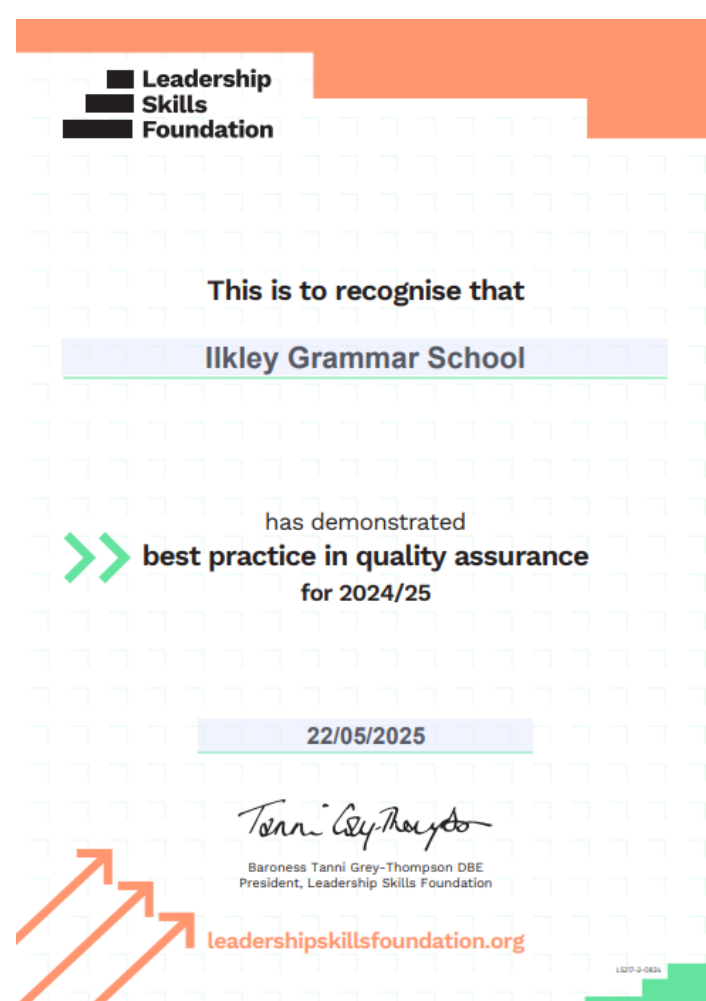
Leadership Skills Foundation

This is to recognise that

Ilkley Grammar School

has demonstrated
best practice in quality assurance
for 2024/25

22/05/2025

Tanni Grey-Thompson

Baroness Tanni Grey-Thompson DBE
President, Leadership Skills Foundation

leadershipskillsfoundation.org

LS217-2-0824